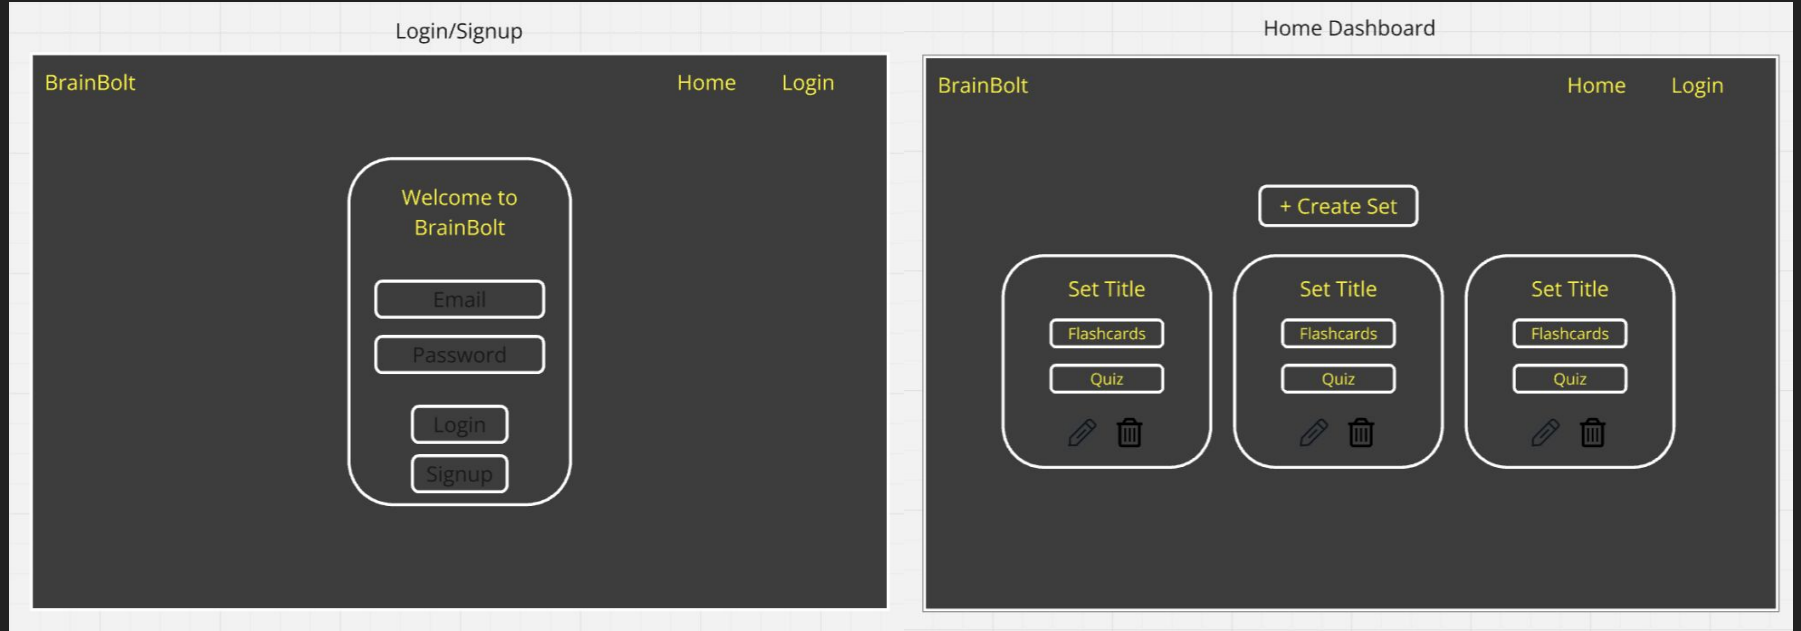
Login/Signup

BrainBolt

Home

Login

Welcome to BrainBolt

Email

Password

Login

Signup

Home Dashboard

BrainBolt

Home

Login

+ Create Set

Set Title

Flashcards

Quiz

Set Title

Flashcards

Quiz

Set Title

Flashcards

Quiz